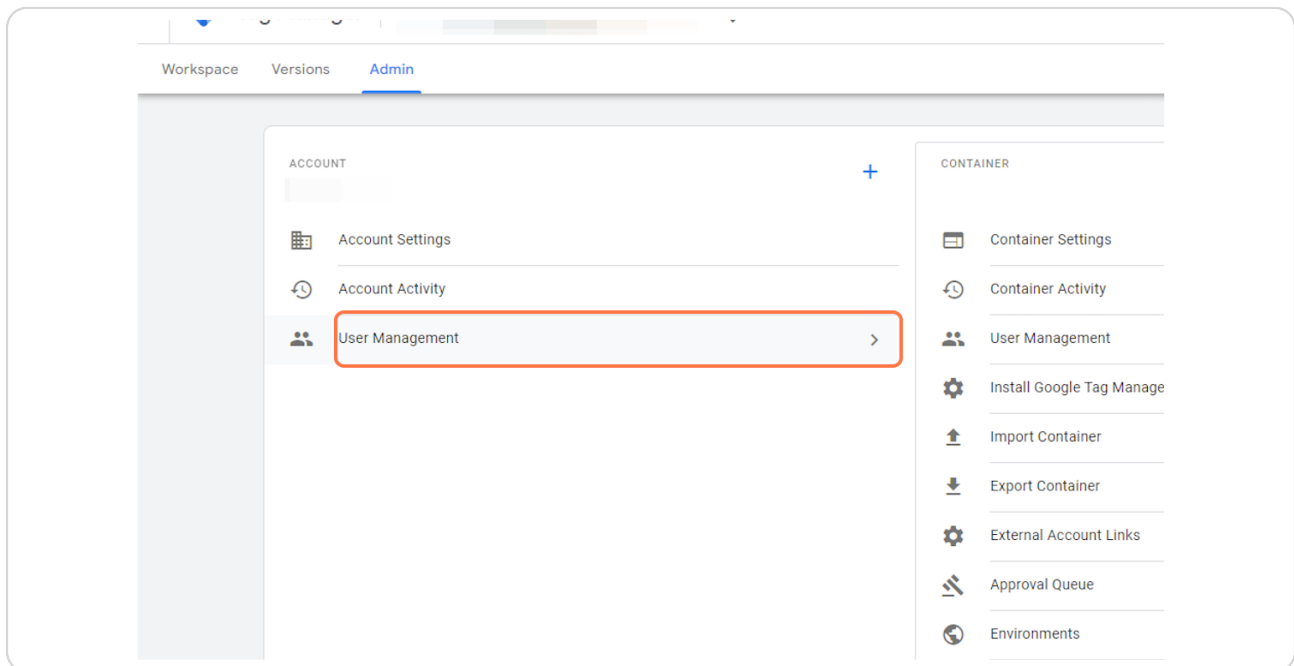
Workspace Versions Admin

ACCOUNT

+

Account Settings

Account Activity

User Management

CONTAINER

Container Settings

Container Activity

User Management

Install Google Tag Manage

Import Container

Export Container

External Account Links

Approval Queue

Environments